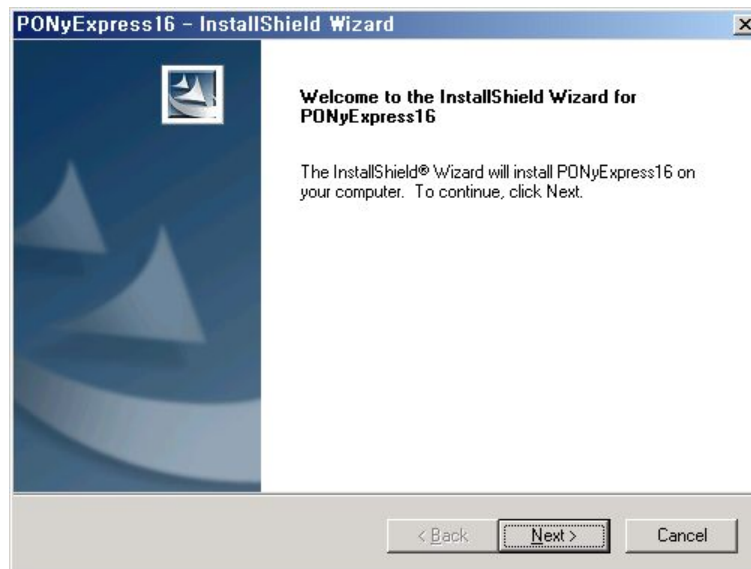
PONyExpress16 - InstallShield Wizard

Welcome to the InstallShield Wizard for PONyExpress16

The InstallShield® Wizard will install PONyExpress16 on your computer. To continue, click Next.

< Back
Next >
Cancel